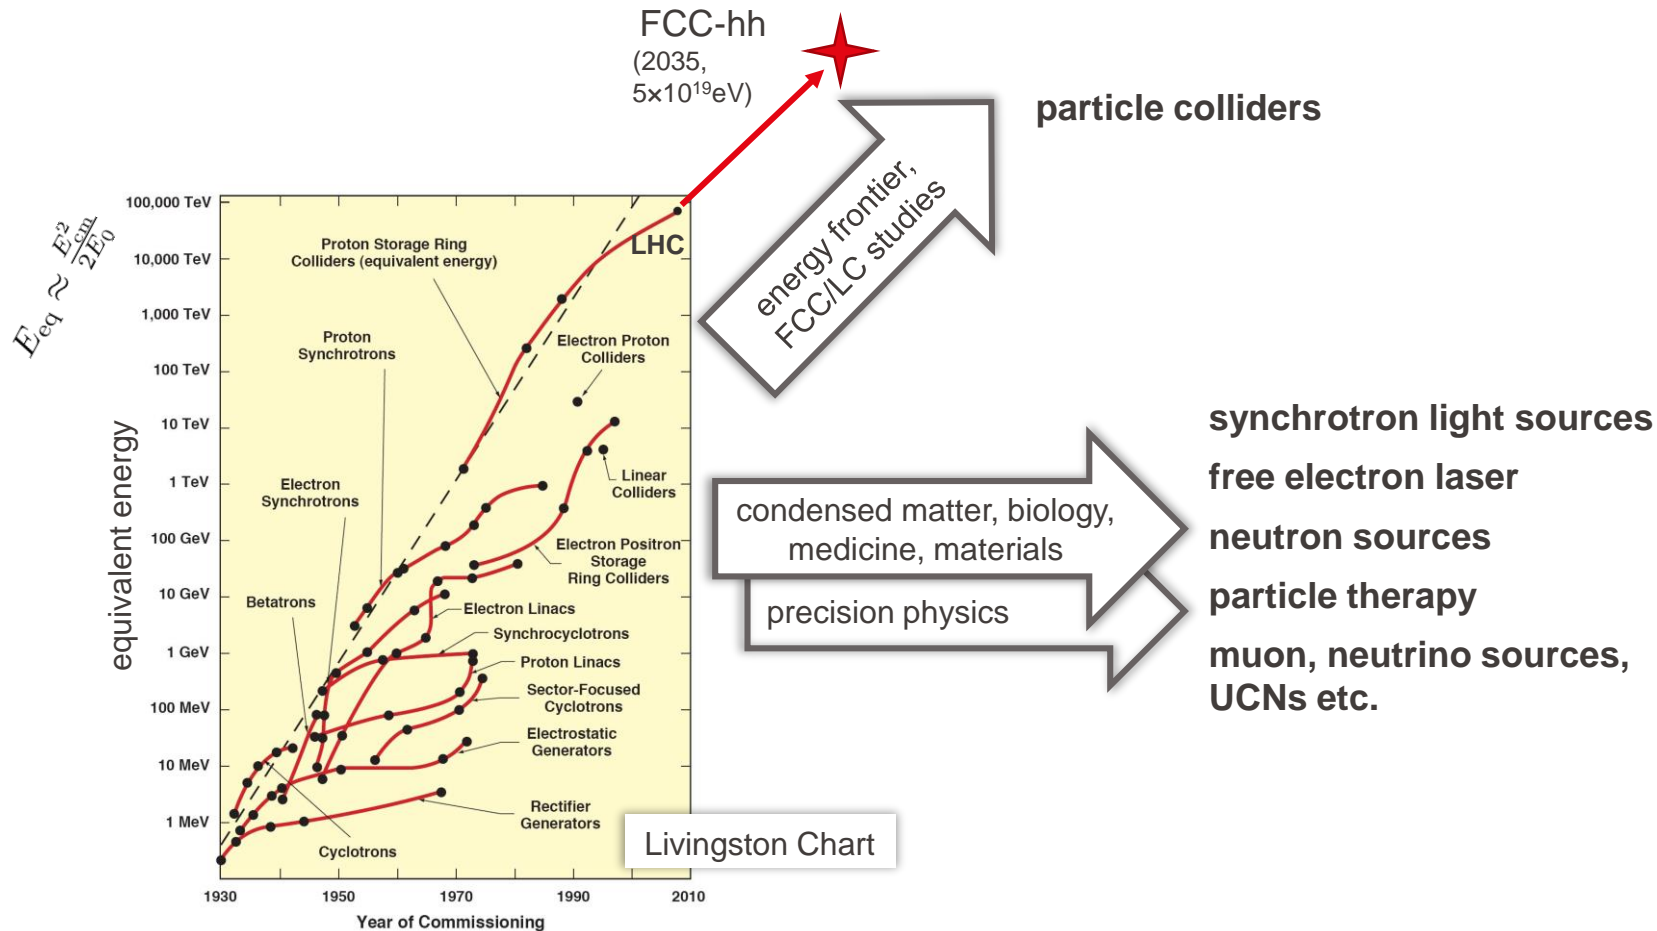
FCC-hh
(2035, $5\times10^{19}$eV)

particle colliders

energy frontier, FCC/LC studies

$E_{eq} \approx \frac{E_{cm}^2}{2E_0}$

equivalent energy

100,000 TeV
10,000 TeV
1,000 TeV
100 TeV
10 TeV
1 TeV
100 GeV
10 GeV
1 GeV
100 MeV
10 MeV
1 MeV

Proton Storage Ring Colliders (equivalent energy)

LHC

Proton Synchrotrons

Electron Proton Colliders

Linear Colliders

Electron Synchrotrons

Electron Positron Storage Ring Colliders

Betatrons

Electron Linacs

Synchrocyclotrons

Proton Linacs

Sector-Focused Cyclotrons

Electrostatic Generators

Rectifier Generators

Cyclotrons

1930
1950
1970
1990
2010
Year of Commissioning

Livingston Chart

condensed matter, biology, medicine, materials

precision physics

synchrotron light sources
free electron laser
neutron sources
particle therapy
muon, neutrino sources, UCNs etc.